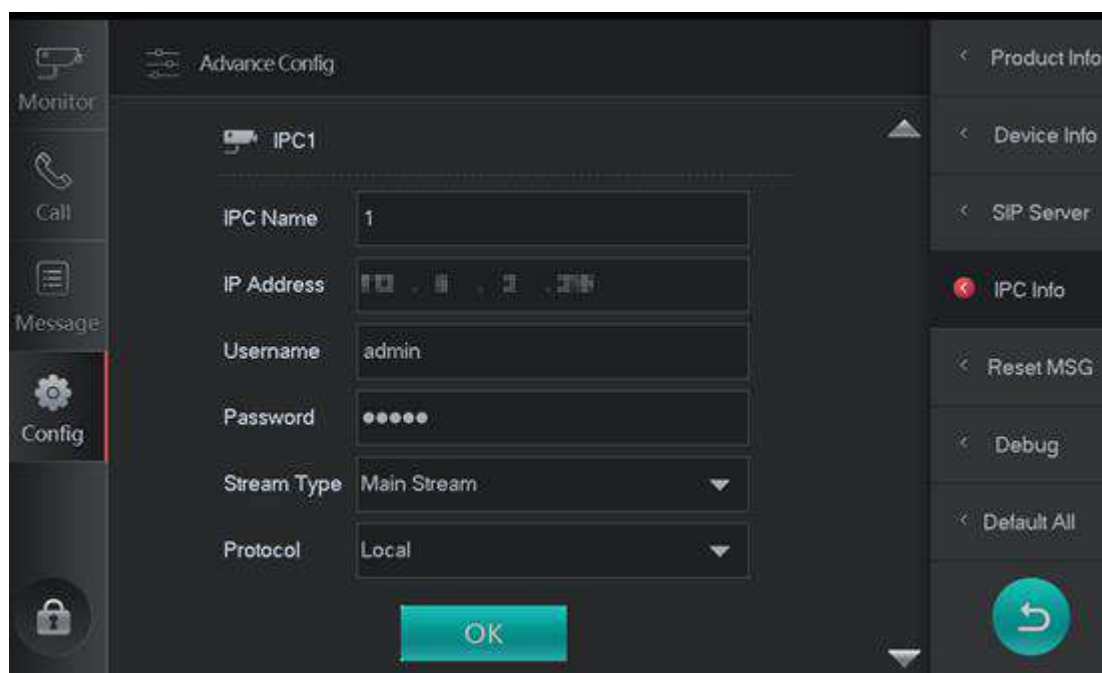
Monitor
Call
Message
Config

Advance Config

IPC1

IPC Name 1
IP Address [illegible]
Username admin
Password ●●●●●
Stream Type Main Stream
Protocol Local

OK

Product Info
Device Info
SIP Server
IPC Info
Reset MSG
Debug
Default All